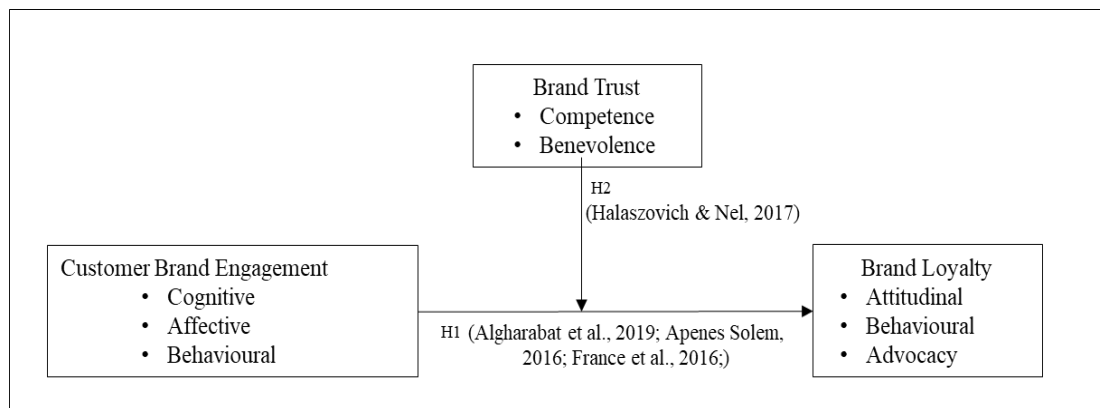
Brand Trust
- Competence
- Benevolence

H2
(Halaszovich & Nel, 2017)

Customer Brand Engagement
- Cognitive
- Affective
- Behavioural

H1 (Algharabat et al., 2019; Apenes Solem, 2016; France et al., 2016;)

Brand Loyalty
- Attitudinal
- Behavioural
- Advocacy